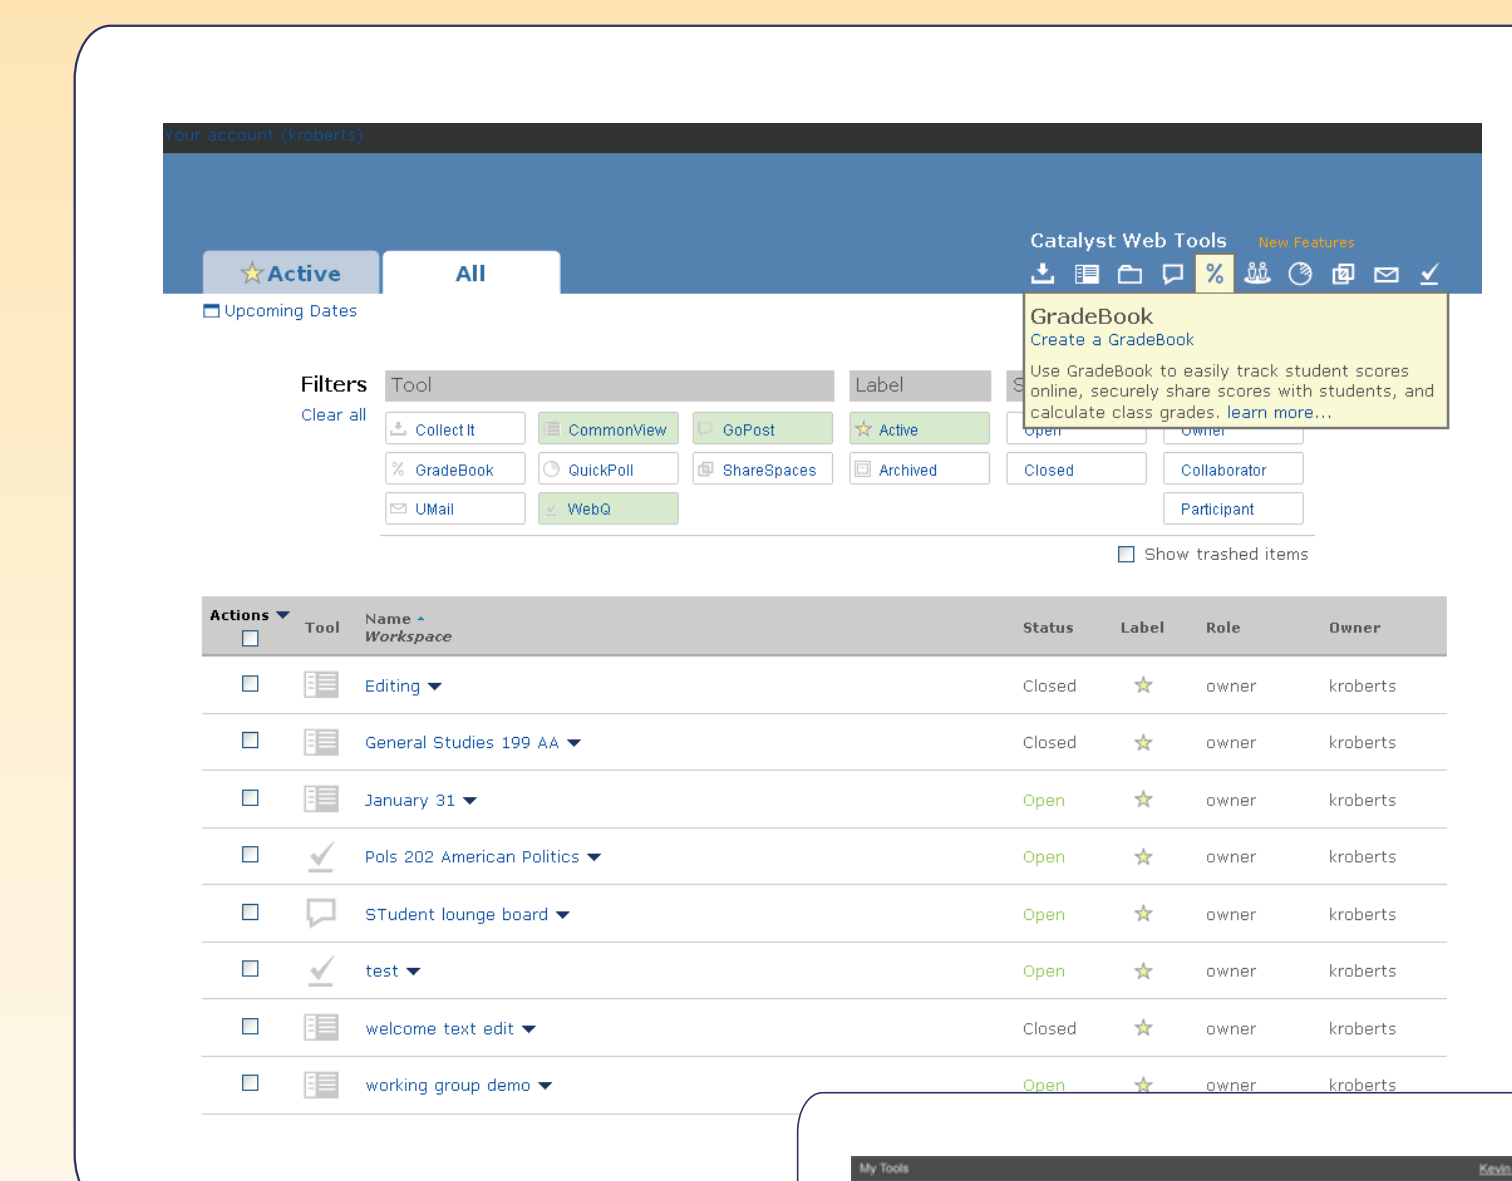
Your account (kroberts)

Catalyst Web Tools New Features

Active All

Upcoming Dates

GradeBook
Create a GradeBook
Use GradeBook to easily track student scores online, securely share scores with students, and calculate class grades. learn more...

Filters
Clear all

Tool
Collect It
CommonView
GoPost
GradeBook
QuickPoll
ShareSpaces
UMail
WebQ

Label
Active
Archived

S
Open
Closed

Owner
Collaborator
Participant

Show trashed items

| Actions | Tool | Name Workspace | Status | Label | Role | Owner |
|---|---|---|---|---|---|---|
| | | Editing | Closed | | owner | kroberts |
| | | General Studies 199 AA | Closed | | owner | kroberts |
| | | January 31 | Open | | owner | kroberts |
| | | Pols 202 American Politics | Open | | owner | kroberts |
| | | STudent lounge board | Open | | owner | kroberts |
| | | test | Open | | owner | kroberts |
| | | welcome text edit | Closed | | owner | kroberts |
| | | working group demo | Open | | owner | kroberts |

My Tools
Kevin